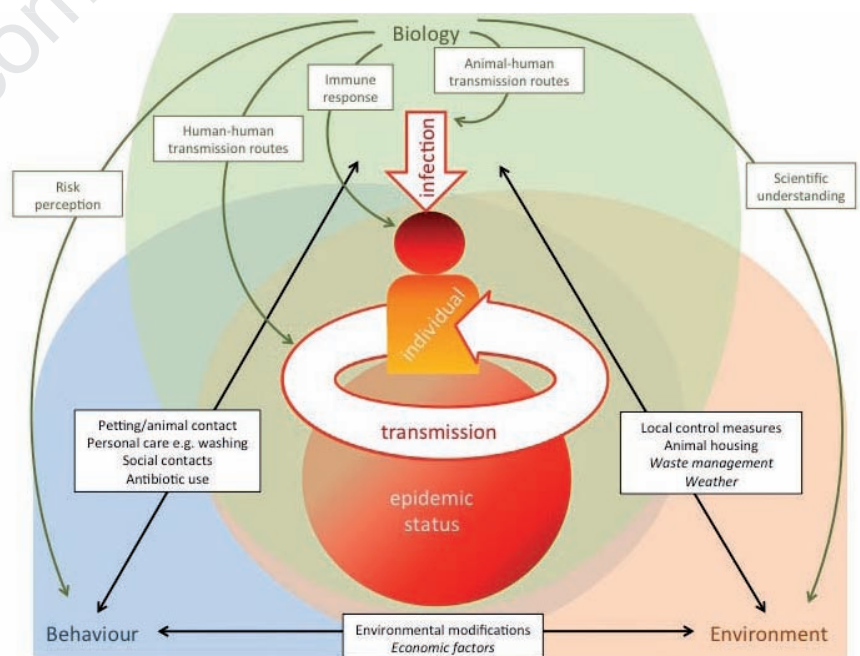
Biology

Immune response

Animal-human transmission routes

Human-human transmission routes

Risk perception

Scientific understanding

infection

individual

transmission

epidemic status

Petting/animal contact
Personal care e.g. washing
Social contacts
Antibiotic use

Local control measures
Animal housing
*Waste management*
*Weather*

Behaviour

Environmental modifications
*Economic factors*

Environment